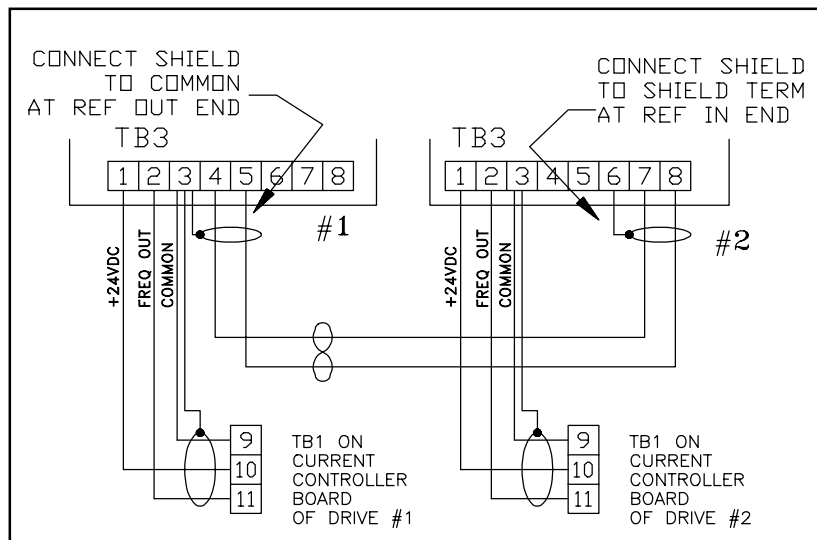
CONNECT SHIELD TO COMMON AT REF OUT END

CONNECT SHIELD TO SHIELD TERM AT REF IN END

TB3

| 1 | 2 | 3 | 4 | 5 | 6 | 7 | 8 |
|---|---|---|---|---|---|---|---|

#1

+24VDC
FREQ OUT
COMMON

TB3

| 1 | 2 | 3 | 4 | 5 | 6 | 7 | 8 |
|---|---|---|---|---|---|---|---|

#2

+24VDC
FREQ OUT
COMMON

9
10
11

TB1 ON CURRENT CONTROLLER BOARD OF DRIVE #1

9
10
11

TB1 ON CURRENT CONTROLLER BOARD OF DRIVE #2